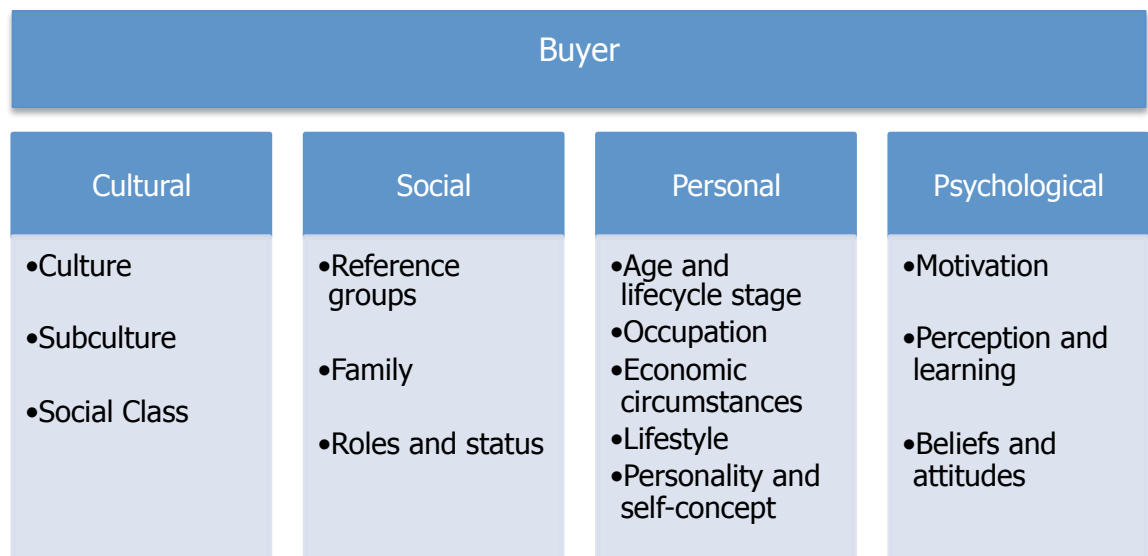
Buyer

Cultural

•Culture

•Subculture

•Social Class

Social

•Reference groups

•Family

•Roles and status

Personal

•Age and lifecycle stage

•Occupation

•Economic circumstances

•Lifestyle

•Personality and self-concept

Psychological

•Motivation

•Perception and learning

•Beliefs and attitudes